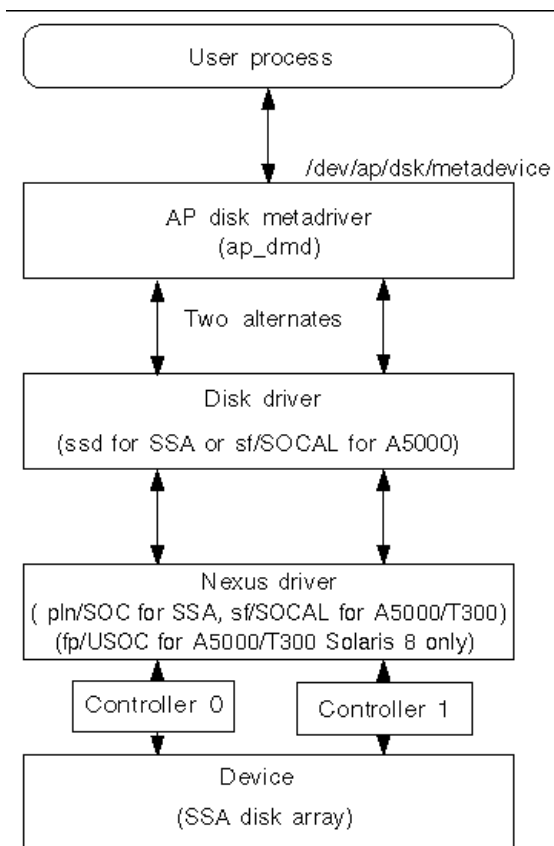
User process

/dev/ap/dsk/metadevice

AP disk metadriver
(ap_dmd)

Two alternates

Disk driver
(ssd for SSA or sf/SOCAL for A5000)

Nexus driver
( pln/SOC for SSA, sf/SOCAL for A5000/T300)
(fp/USOC for A5000/T300 Solaris 8 only)

Controller 0

Controller 1

Device
(SSA disk array)